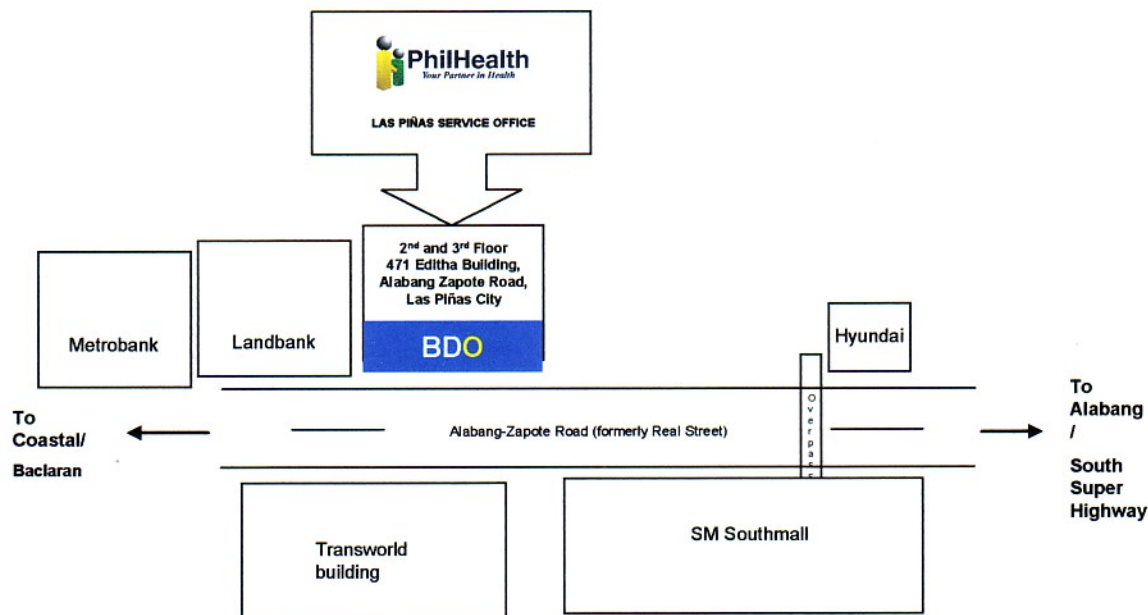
PhilHealth
Your Partner in Health

LAS PIÑAS SERVICE OFFICE

2nd and 3rd Floor
471 Editha Building,
Alabang Zapote Road,
Las Piñas City

BDO

Metrobank

Landbank

Hyundai

To Coastal/ Baclaran

Alabang-Zapote Road (formerly Real Street)

Overpass

To Alabang / South Super Highway

Transworld building

SM Southmall